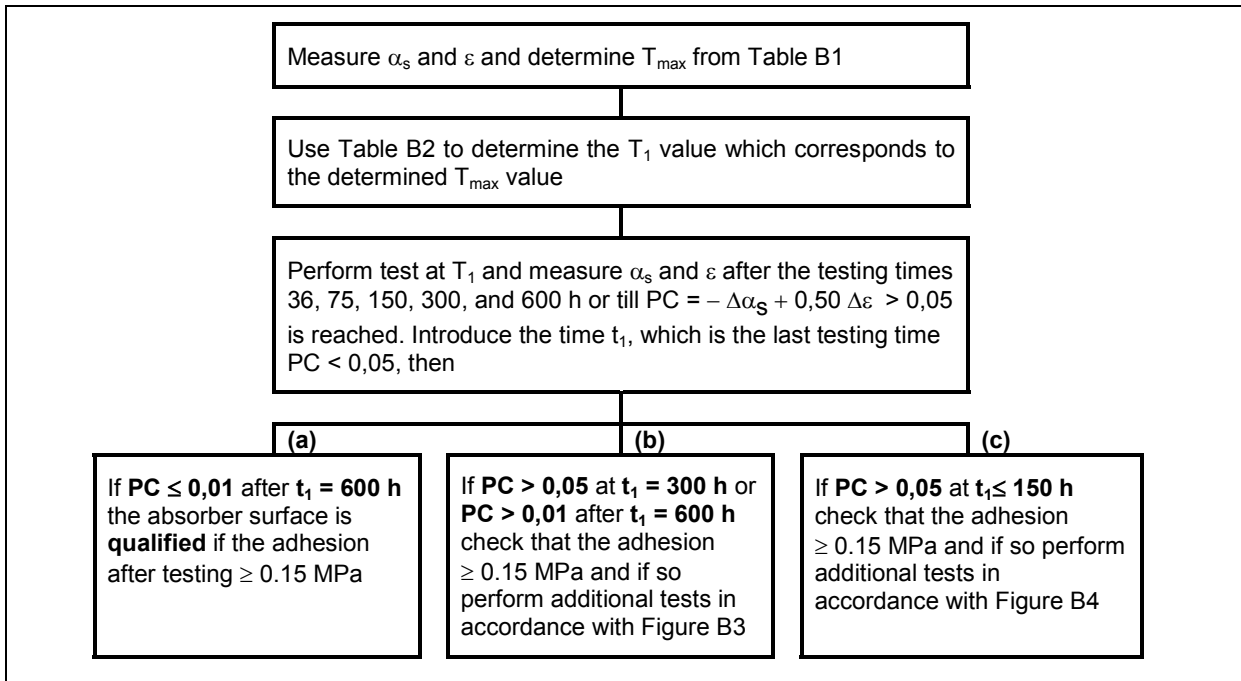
Measure $\alpha_s$ and $\varepsilon$ and determine $T_{max}$ from Table B1

Use Table B2 to determine the $T_1$ value which corresponds to the determined $T_{max}$ value

Perform test at $T_1$ and measure $\alpha_s$ and $\varepsilon$ after the testing times 36, 75, 150, 300, and 600 h or till PC = $-\Delta\alpha_S + 0,50\,\Delta\varepsilon > 0,05$ is reached. Introduce the time $t_1$, which is the last testing time PC < 0,05, then

(a)

If **PC $\leq$ 0,01** after **$t_1$ = 600 h** the absorber surface is **qualified** if the adhesion after testing $\geq$ 0.15 MPa

(b)

If **PC > 0,05** at **$t_1$ = 300 h** or **PC > 0,01** after **$t_1$ = 600 h** check that the adhesion $\geq$ 0.15 MPa and if so perform additional tests in accordance with Figure B3

(c)

If **PC > 0,05** at **$t_1 \leq$ 150 h** check that the adhesion $\geq$ 0.15 MPa and if so perform additional tests in accordance with Figure B4